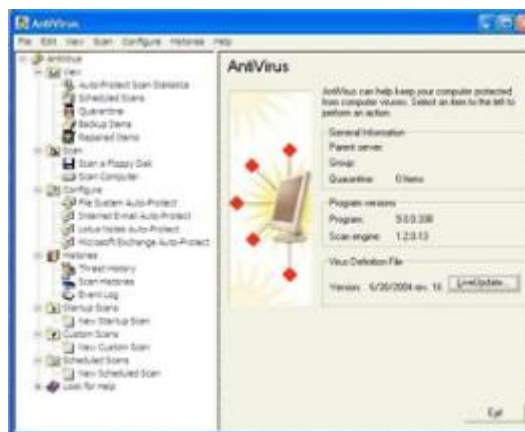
AntiVirus

File Edit View Scan Configure Histories Help

AntiVirus
View
Auto-Protect Scan Statistics
Scheduled Scans
Quarantine
Backup Items
Repaired Items
Scan
Scan a Floppy Disk
Scan Computer
Configure
File System Auto-Protect
Internet E-mail Auto-Protect
Lotus Notes Auto-Protect
Microsoft Exchange Auto-Protect
Histories
Threat History
Scan Histories
Event Log
Startup Scans
New Startup Scan
Custom Scans
New Custom Scan
Scheduled Scans
New Scheduled Scan
Look for Help

AntiVirus

AntiVirus can help keep your computer protected from computer viruses. Select an item to the left to perform an action.

General Information
Parent server:
Group:
Quarantine: 0 Items

Program versions
Program: 9.0.0.338
Scan engine: 1.2.0.13

Virus Definition File
Version: 6/30/2004 rev. 16 LiveUpdate...

Exit